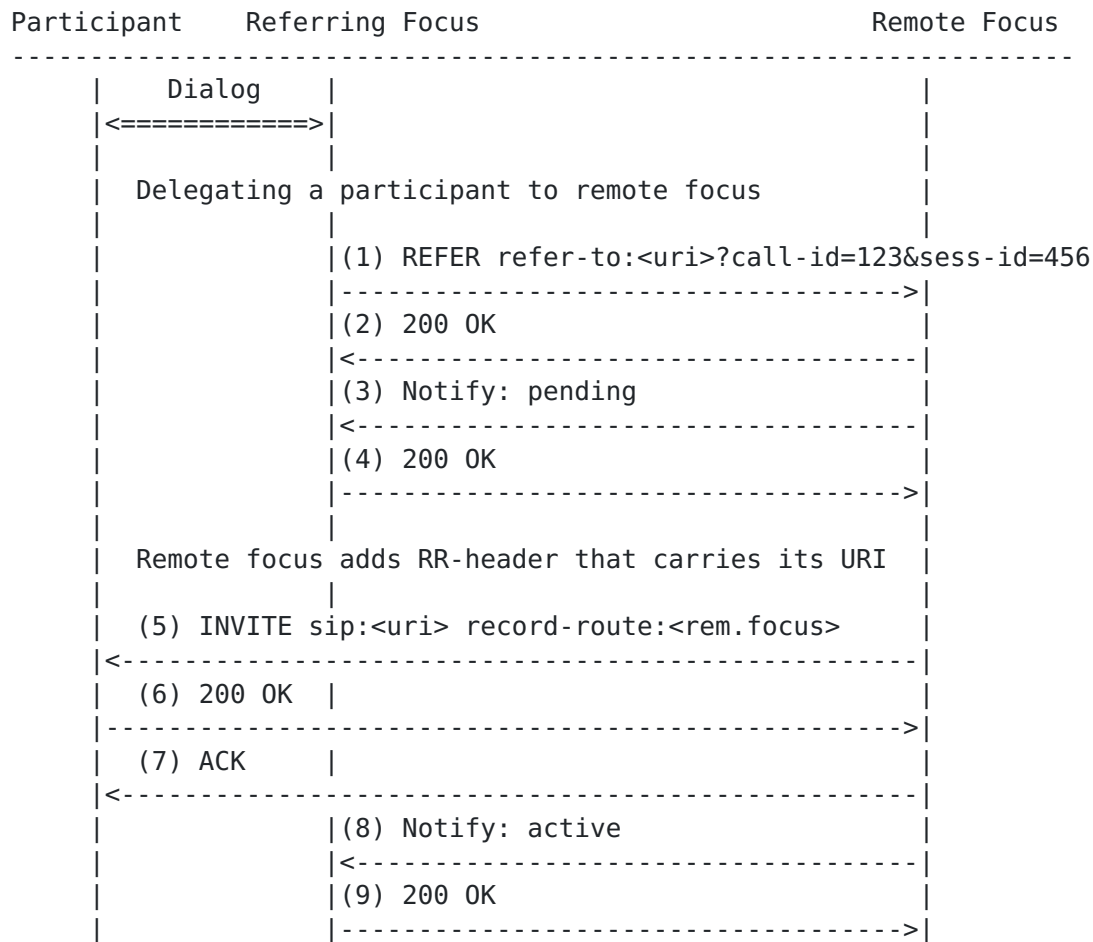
Participant Referring Focus Remote Focus

Dialog

Delegating a participant to remote focus

(1) REFER refer-to:<uri>?call-id=123&sess-id=456

(2) 200 OK

(3) Notify: pending

(4) 200 OK

Remote focus adds RR-header that carries its URI

(5) INVITE sip:<uri> record-route:<rem.focus>

(6) 200 OK

(7) ACK

(8) Notify: active

(9) 200 OK